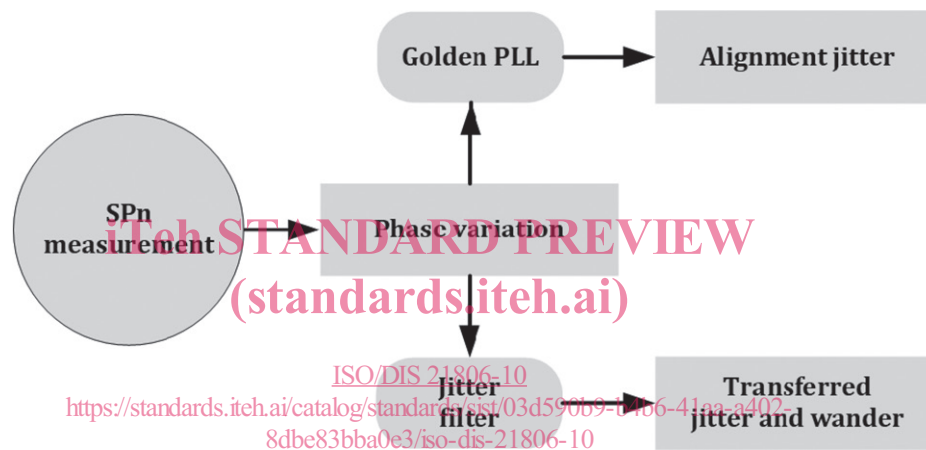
Golden PLL

Alignment jitter

SPn measurement

Phase variation

iTeh STANDARD PREVIEW
(standards.iteh.ai)

Jitter filter

Transferred jitter and wander

ISO/DIS 21806-10
https://standards.iteh.ai/catalog/standards/sist/03d590b9-b4b6-41aa-a402-8dbe83bba0e3/iso-dis-21806-10